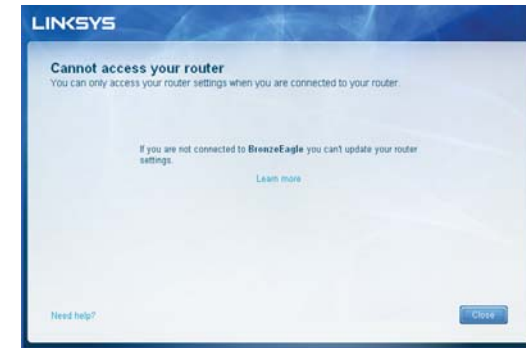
LINKSYS

Cannot access your router
You can only access your router settings when you are connected to your router.

If you are not connected to BronzeEagle you can't update your router settings.

Learn more

Need help?

Close